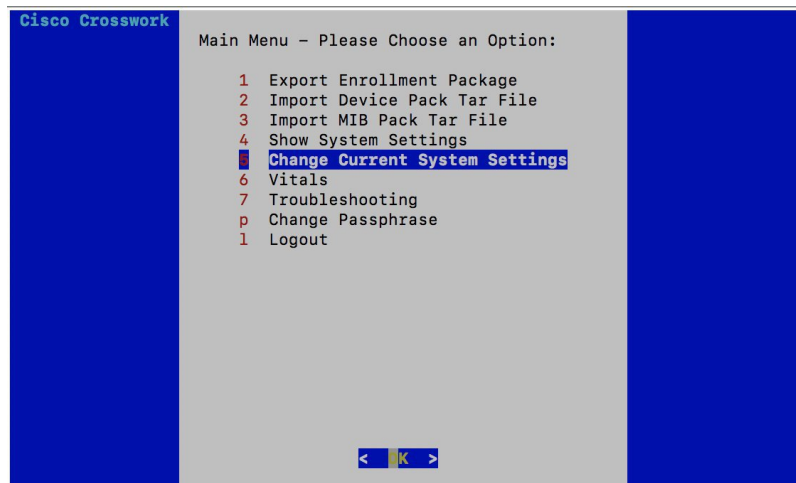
Cisco Crosswork

Main Menu - Please Choose an Option:

1 Export Enrollment Package
2 Import Device Pack Tar File
3 Import MIB Pack Tar File
4 Show System Settings
5 Change Current System Settings
6 Vitals
7 Troubleshooting
p Change Passphrase
l Logout

< OK >